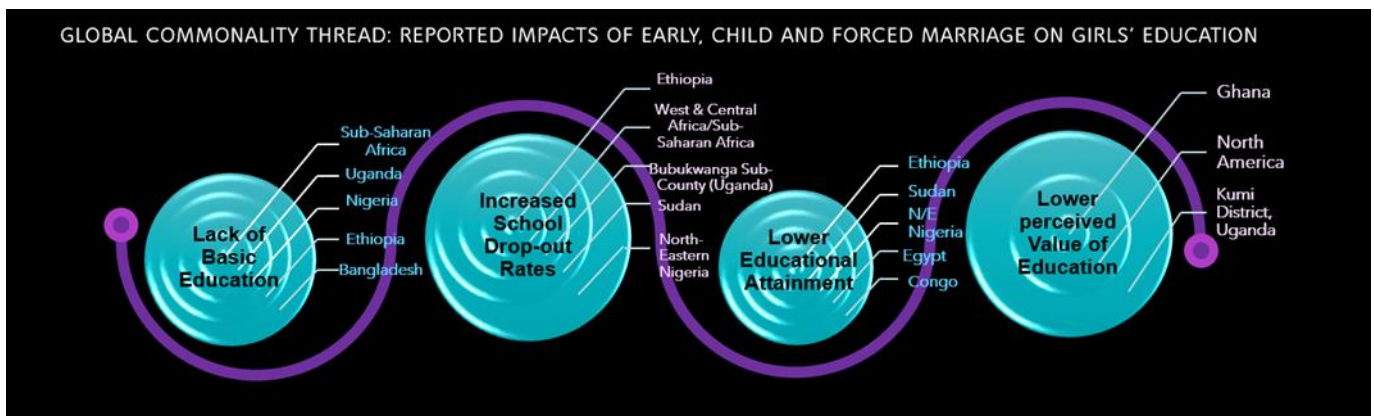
GLOBAL COMMONALITY THREAD: REPORTED IMPACTS OF EARLY, CHILD AND FORCED MARRIAGE ON GIRLS' EDUCATION

Lack of Basic Education

Sub-Saharan Africa
Uganda
Nigeria
Ethiopia
Bangladesh

Increased School Drop-out Rates

Ethiopia
West & Central Africa/Sub-Saharan Africa
Bubukwanga Sub-County (Uganda)
Sudan
North-Eastern Nigeria

Lower Educational Attainment

Ethiopia
Sudan
N/E Nigeria
Egypt
Congo

Lower perceived Value of Education

Ghana
North America
Kumi District, Uganda